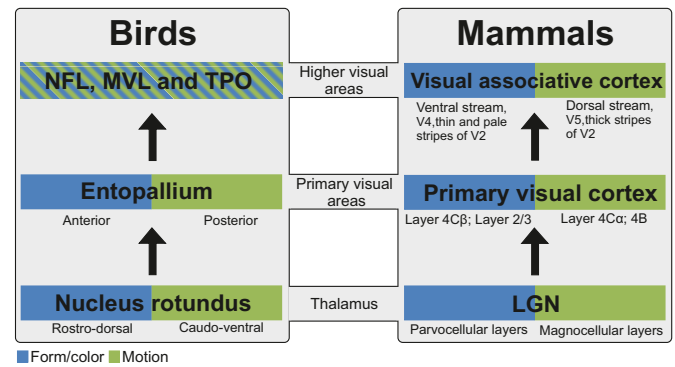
Birds

NFL, MVL and TPO

Entopallium

Anterior

Posterior

Nucleus rotundus

Rostro-dorsal

Caudo-ventral

Higher visual areas

Primary visual areas

Thalamus

Mammals

Visual associative cortex

Ventral stream, V4,thin and pale stripes of V2

Dorsal stream, V5,thick stripes of V2

Primary visual cortex

Layer 4Cβ; Layer 2/3

Layer 4Cα; 4B

LGN

Parvocellular layers

Magnocellular layers

Form/color Motion